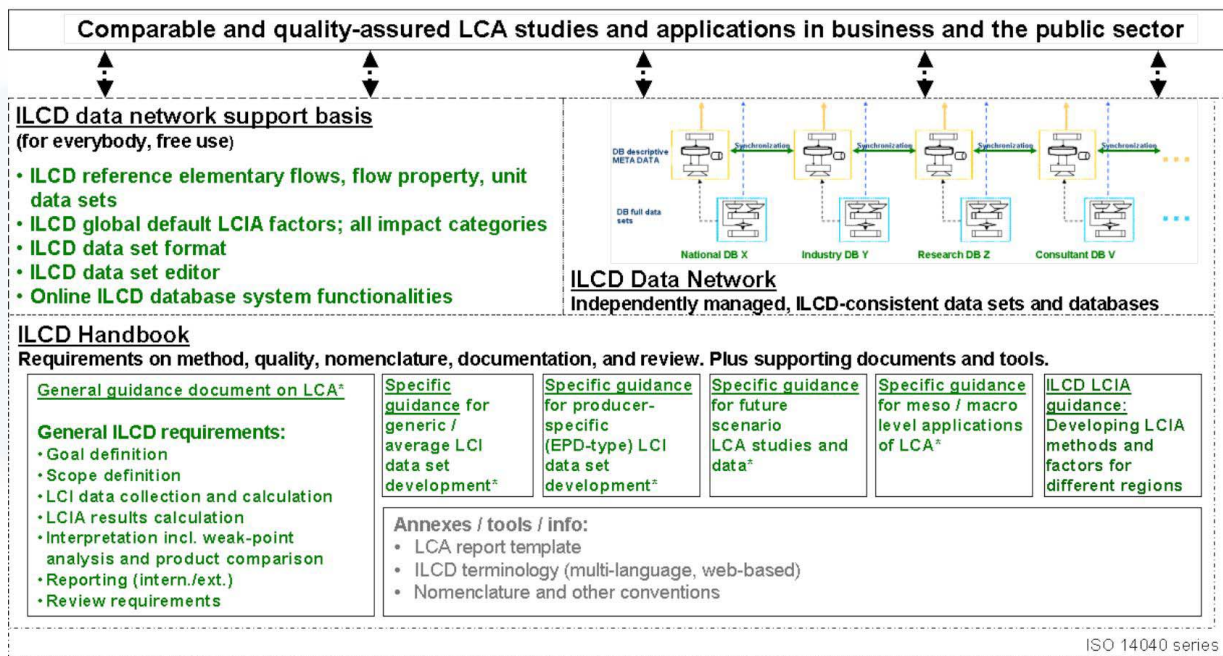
Comparable and quality-assured LCA studies and applications in business and the public sector

ILCD data network support basis
(for everybody, free use)

• ILCD reference elementary flows, flow property, unit data sets
• ILCD global default LCIA factors; all impact categories
• ILCD data set format
• ILCD data set editor
• Online ILCD database system functionalities

DB descriptive META DATA
Synchronization
Synchronization
Synchronization
Synchronization
DB full data sets
National DB X
Industry DB Y
Research DB Z
Consultant DB V

ILCD Data Network
Independently managed, ILCD-consistent data sets and databases

ILCD Handbook
Requirements on method, quality, nomenclature, documentation, and review. Plus supporting documents and tools.

General guidance document on LCA*

General ILCD requirements:
• Goal definition
• Scope definition
• LCI data collection and calculation
• LCIA results calculation
• Interpretation incl. weak-point analysis and product comparison
• Reporting (intern./ext.)
• Review requirements

Specific guidance for generic / average LCI data set development*

Specific guidance for producer-specific (EPD-type) LCI data set development*

Specific guidance for future scenario LCA studies and data*

Specific guidance for meso / macro level applications of LCA*

ILCD LCIA guidance: Developing LCIA methods and factors for different regions

Annexes / tools / info:
• LCA report template
• ILCD terminology (multi-language, web-based)
• Nomenclature and other conventions

ISO 14040 series